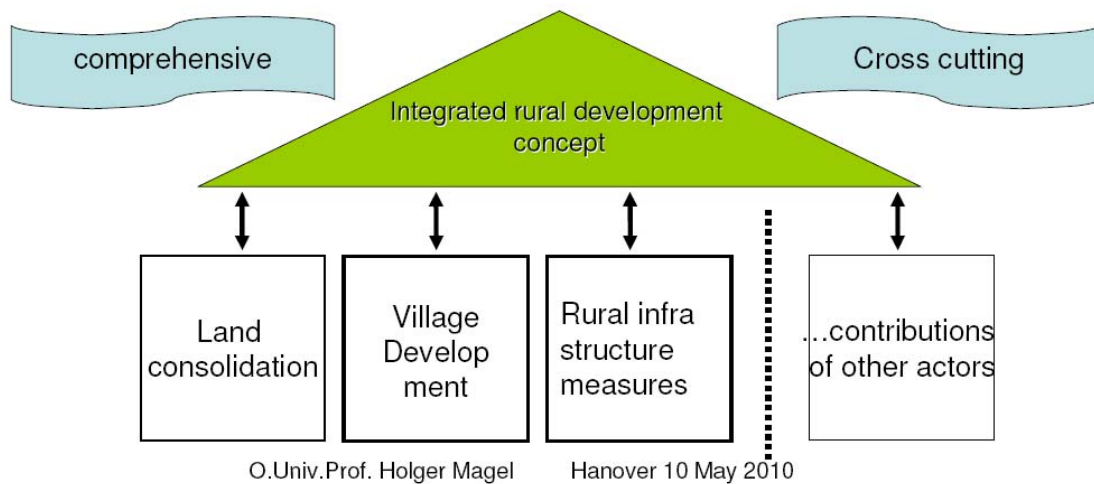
comprehensive

Cross cutting

Integrated rural development concept

Land consolidation

Village Develop ment

Rural infra structure measures

…contributions of other actors

O.Univ.Prof. Holger Magel Hanover 10 May 2010